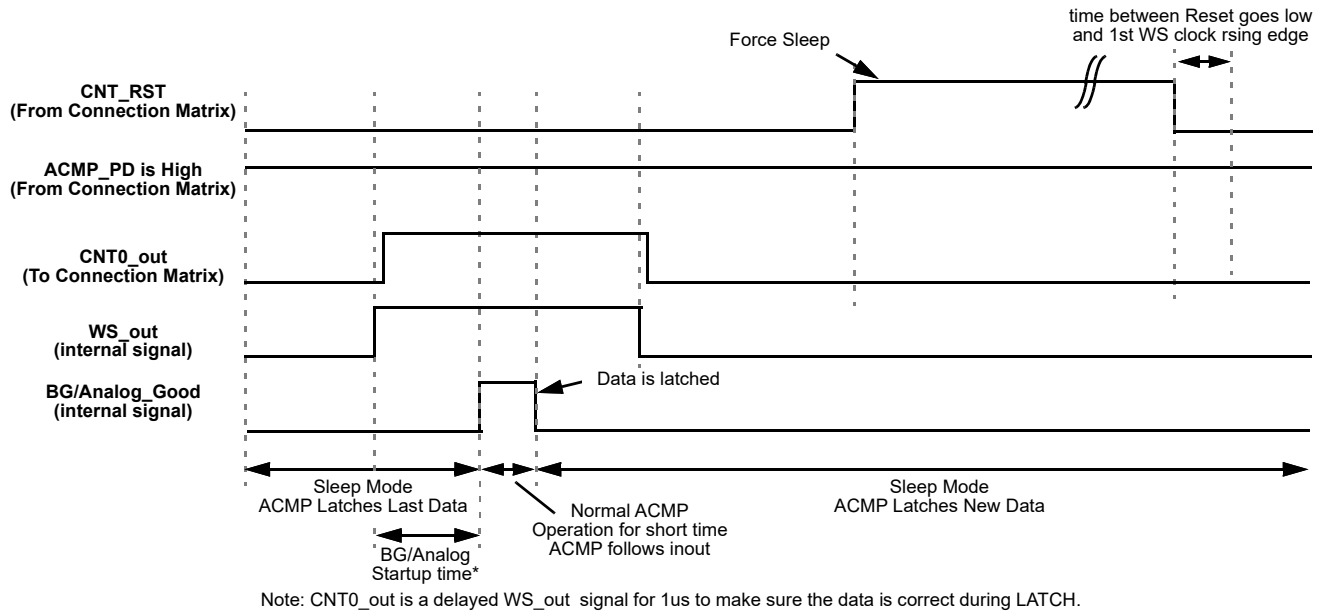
time between Reset goes low and 1st WS clock rsing edge

Force Sleep

CNT_RST
(From Connection Matrix)

ACMP_PD is High
(From Connection Matrix)

CNT0_out
(To Connection Matrix)

WS_out
(internal signal)

BG/Analog_Good
(internal signal)

Data is latched

Sleep Mode
ACMP Latches Last Data

Normal ACMP
Operation for short time
ACMP follows inout

Sleep Mode
ACMP Latches New Data

BG/Analog
Startup time*

Note: CNT0_out is a delayed WS_out signal for 1us to make sure the data is correct during LATCH.